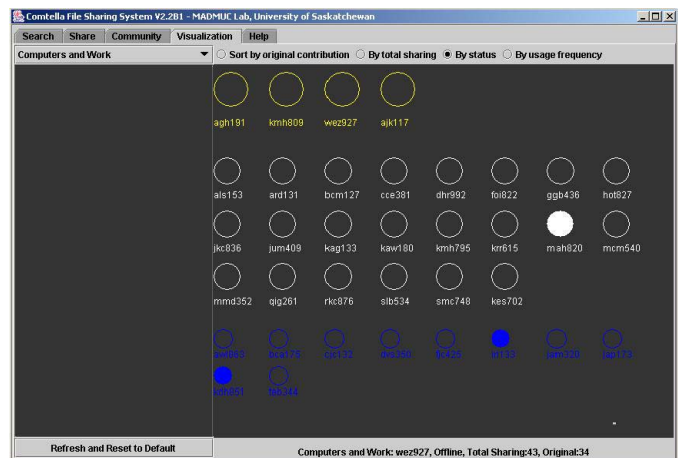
Comtella File Sharing System V2.281 - MADMUC Lab, University of Saskatchewan

Search | Share | Community | Visualization | Help

Computers and Work

Sort by original contribution  By total sharing  By status  By usage frequency

agh191 kmh809 wez927 ajk117

als153 ard131 bcm127 cce381 dhr992 foi822 ggb436 hot827

jkc836 jum409 kag133 kaw180 kmh795 krr615 mah820 mcm540

mmd352 qig261 rkc876 slb534 smc748 kes702

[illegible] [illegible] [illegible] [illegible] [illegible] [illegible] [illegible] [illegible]

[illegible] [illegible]

Refresh and Reset to Default

Computers and Work: wez927, Offline, Total Sharing:43, Original:34